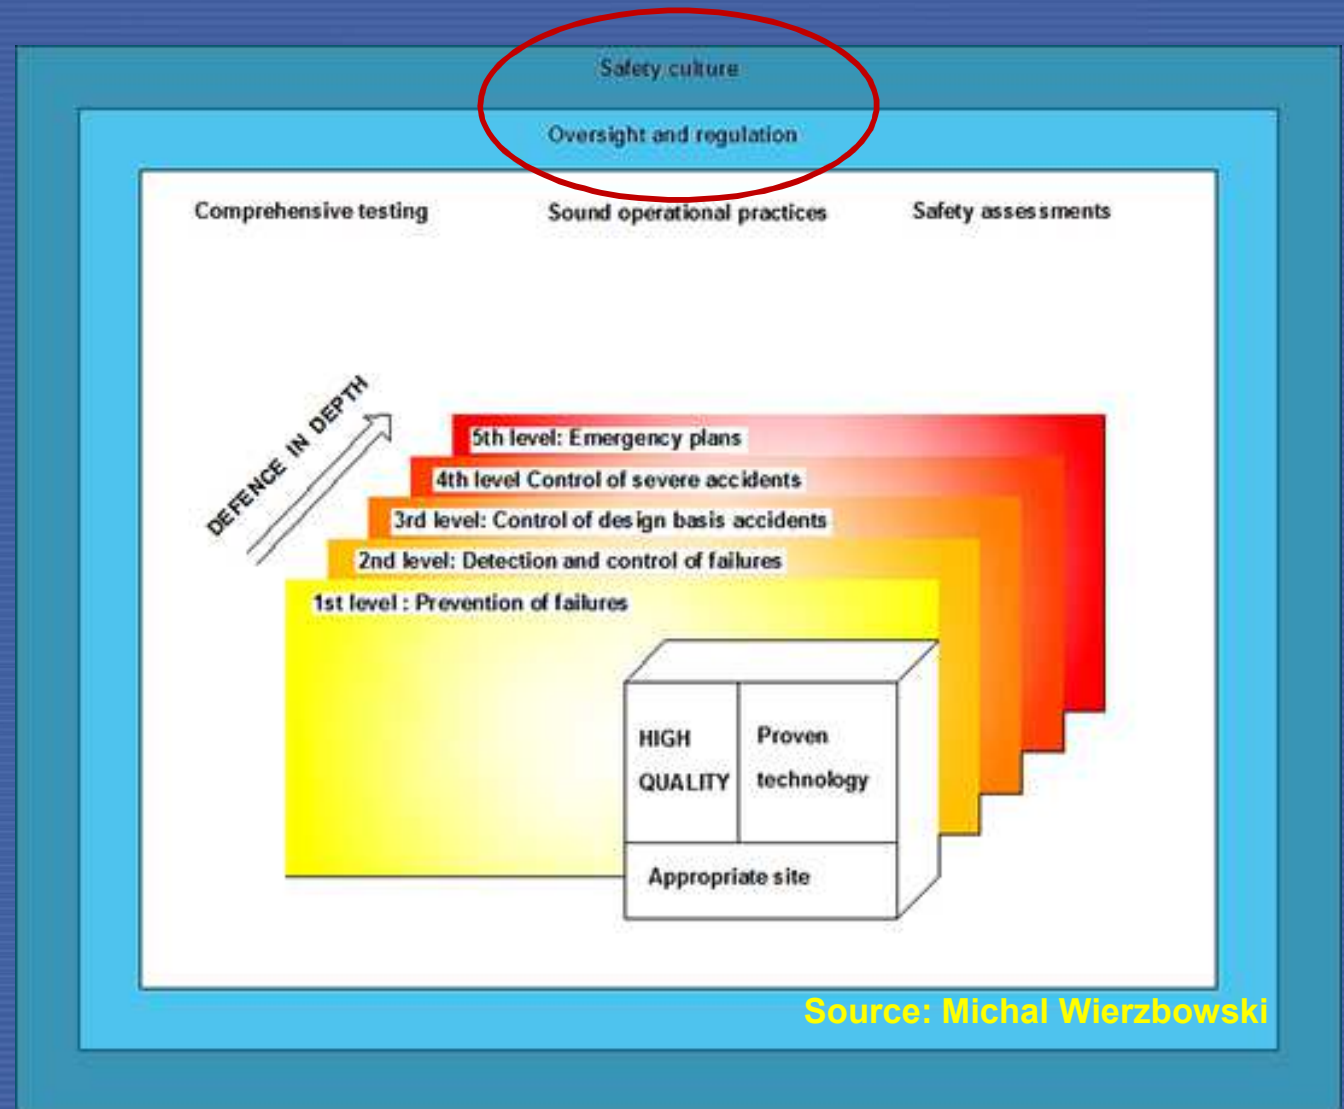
Safety culture

Oversight and regulation

Comprehensive testing

Sound operational practices

Safety assessments

DEFENCE IN DEPTH

5th level: Emergency plans

4th level Control of severe accidents

3rd level: Control of design basis accidents

2nd level: Detection and control of failures

1st level : Prevention of failures

HIGH QUALITY

Proven technology

Appropriate site

Source: Michal Wierzbowski